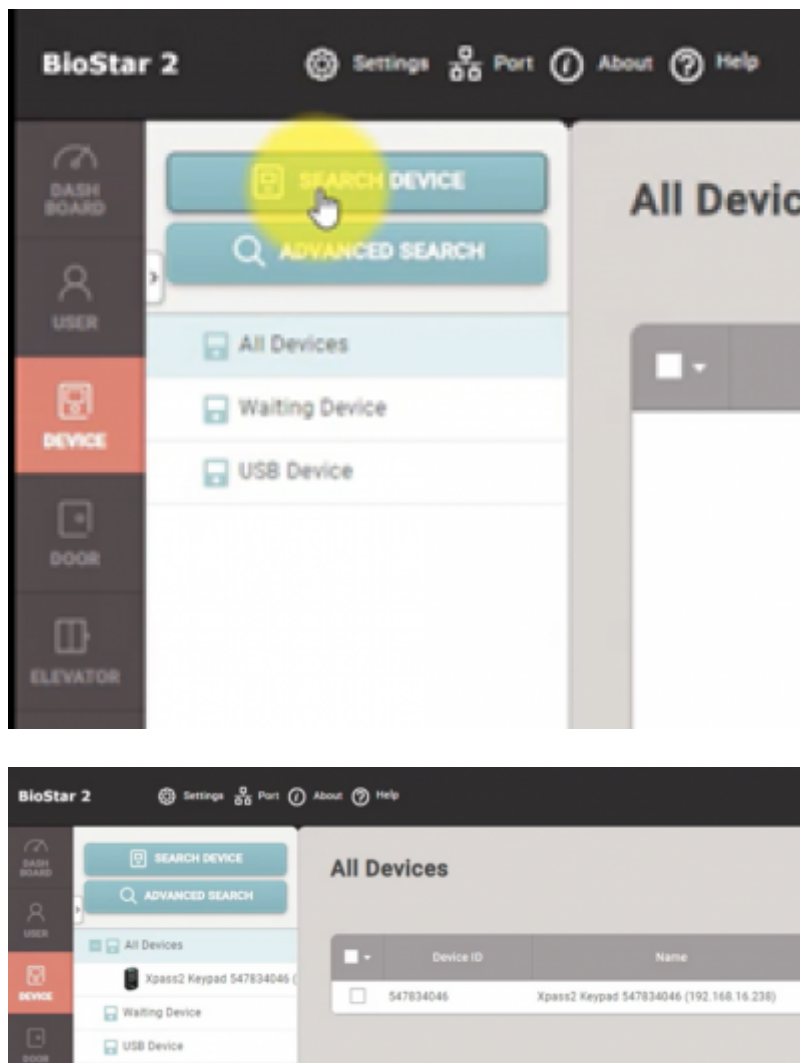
BioStar 2

Settings Port About Help

DASH BOARD

USER

DEVICE

DOOR

ELEVATOR

SEARCH DEVICE

ADVANCED SEARCH

All Devices

Waiting Device

USB Device

All Devic

BioStar 2

Settings Port About Help

DASH BOARD

USER

DEVICE

DOOR

SEARCH DEVICE

ADVANCED SEARCH

All Devices

Xpass2 Keypad 547834046 (

Waiting Device

USB Device

All Devices

| | Device ID | Name |
|---|---|---|
| | 547834046 | Xpass2 Keypad 547834046 (192.168.16.238) |